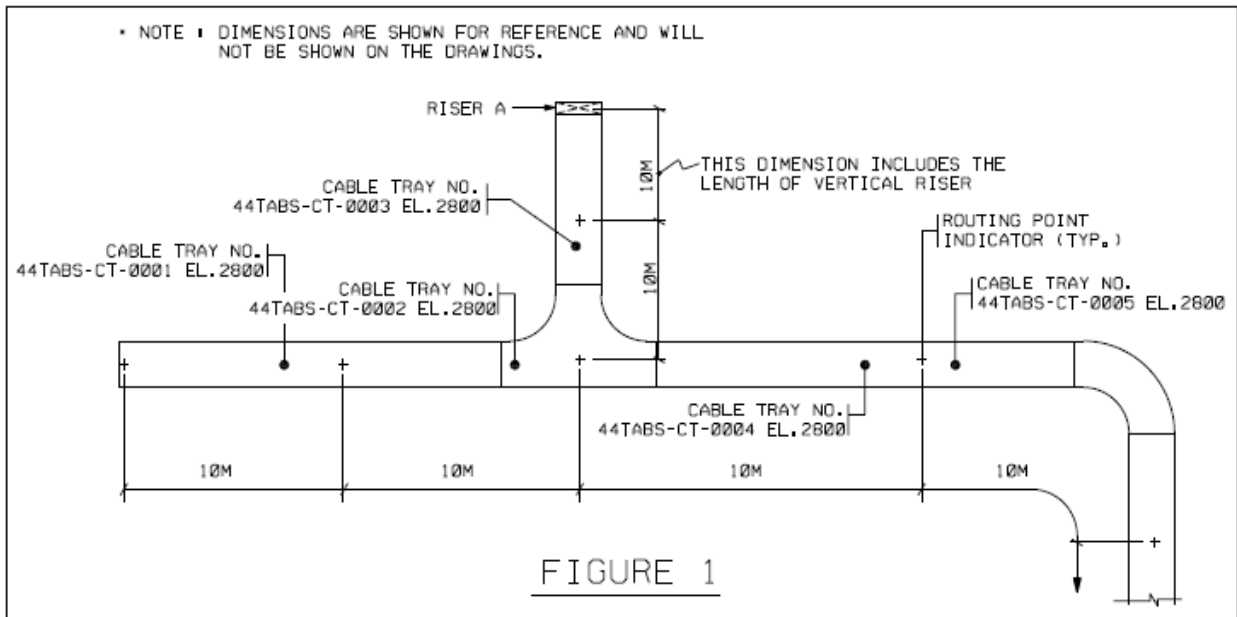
* NOTE : DIMENSIONS ARE SHOWN FOR REFERENCE AND WILL NOT BE SHOWN ON THE DRAWINGS.

RISER A

10M

THIS DIMENSION INCLUDES THE LENGTH OF VERTICAL RISER

CABLE TRAY NO. 44TABS-CT-0003 EL.2800

10M

ROUTING POINT INDICATOR (TYP.)

CABLE TRAY NO. 44TABS-CT-0001 EL.2800

CABLE TRAY NO. 44TABS-CT-0002 EL.2800

CABLE TRAY NO. 44TABS-CT-0005 EL.2800

CABLE TRAY NO. 44TABS-CT-0004 EL.2800

10M

10M

10M

10M

FIGURE 1